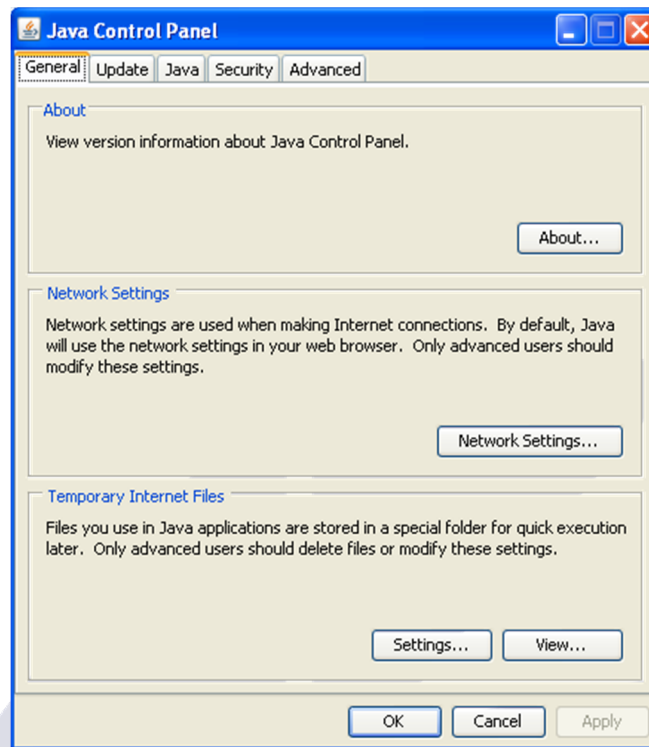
Java Control Panel

General Update Java Security Advanced

About

View version information about Java Control Panel.

About...

Network Settings

Network settings are used when making Internet connections. By default, Java will use the network settings in your web browser. Only advanced users should modify these settings.

Network Settings...

Temporary Internet Files

Files you use in Java applications are stored in a special folder for quick execution later. Only advanced users should delete files or modify these settings.

Settings... View...

OK Cancel Apply